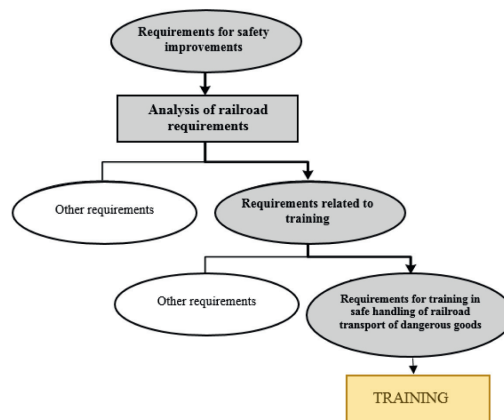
Requirements for safety improvements

Analysis of railroad requirements

Other requirements

Requirements related to training

Other requirements

Requirements for training in safe handling of railroad transport of dangerous goods

TRAINING